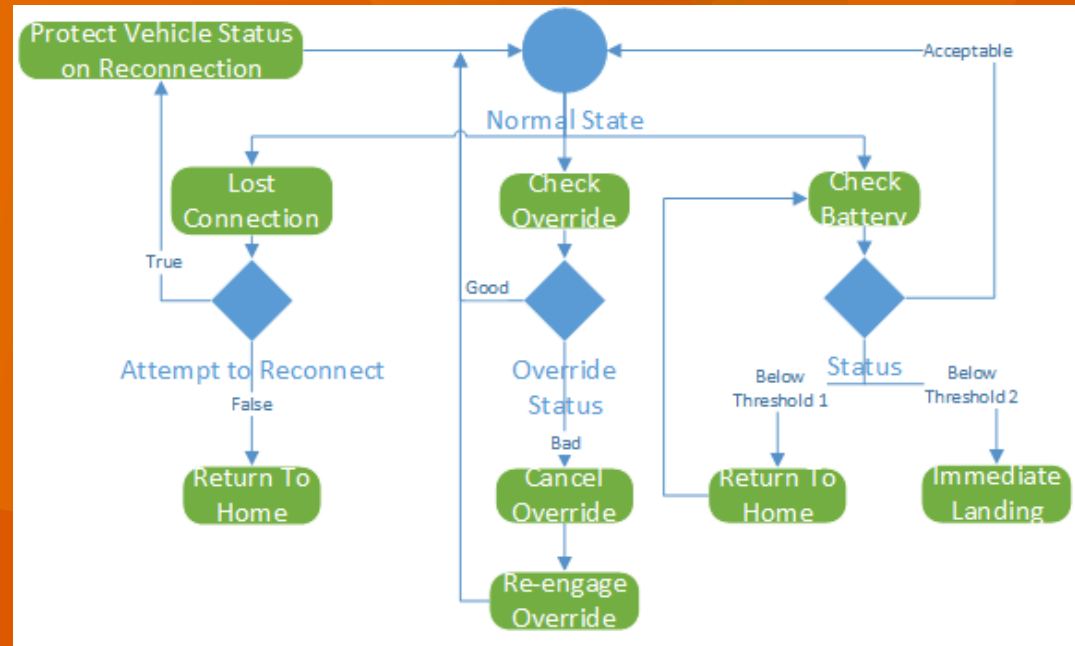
Protect Vehicle Status on Reconnection

Acceptable

Normal State

Lost Connection

Check Override

Check Battery

True

Good

Attempt to Reconnect

Override Status

Status

Below Threshold 1

Below Threshold 2

False

Bad

Return To Home

Cancel Override

Return To Home

Immediate Landing

Re-engage Override